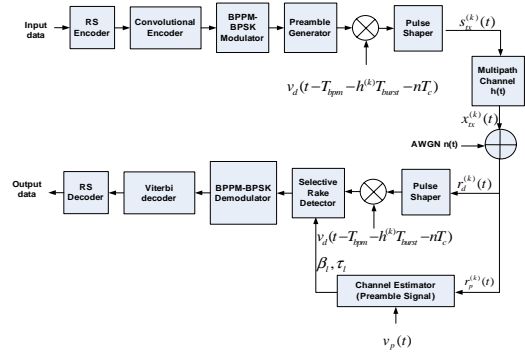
Input data

RS Encoder

Convolutional Encoder

BPPM-BPSK Modulator

Preamble Generator

Pulse Shaper

$s_{tx}^{(k)}(t)$

$v_d(t-T_{bpm}-h^{(k)}T_{burst}-nT_c)$

Multipath Channel h(t)

$x_{tx}^{(k)}(t)$

AWGN n(t)

Output data

RS Decoder

Viterbi decoder

BPPM-BPSK Demodulator

Selective Rake Detector

Pulse Shaper

$r_d^{(k)}(t)$

$v_d(t-T_{bpm}-h^{(k)}T_{burst}-nT_c)$

$\beta_l, \tau_l$

$r_p^{(k)}(t)$

Channel Estimator (Preamble Signal)

$v_p(t)$